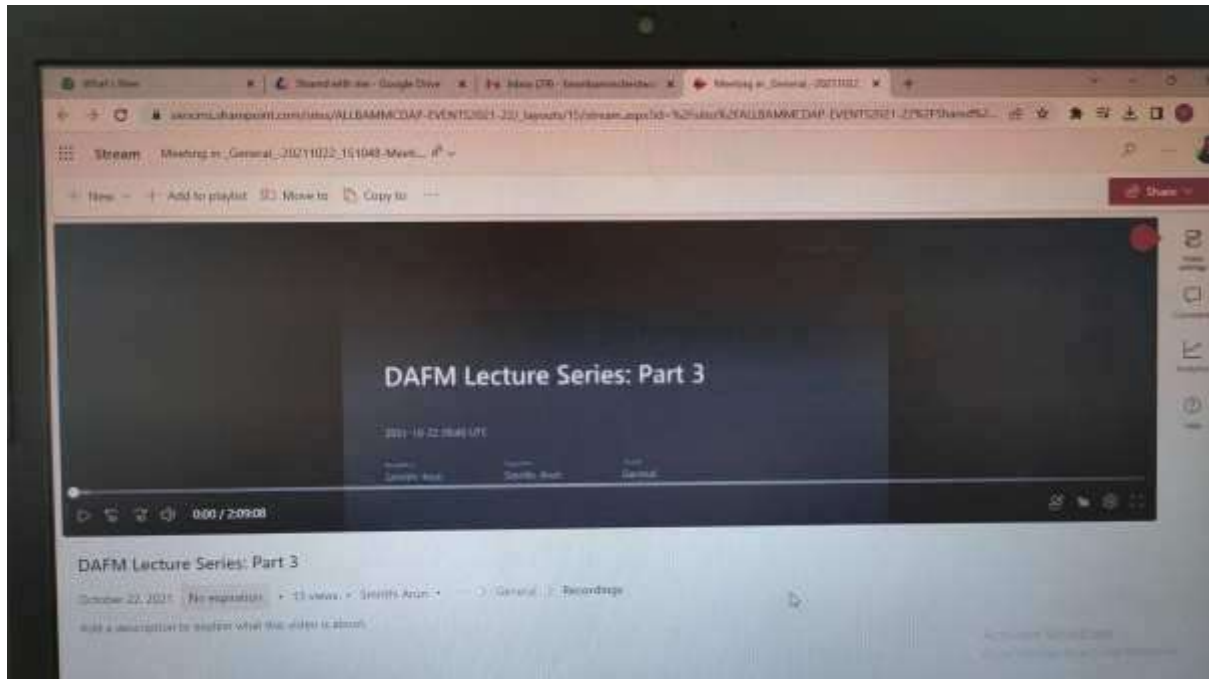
What I Wan | Shared with me - Google Drive | Inbox (79) | Meeting in_General_20211022

Stream Meeting in_General_20211022_151048-Meeti...

New Add to playlist Move to Copy to ···

Share

DAFM Lecture Series: Part 3

2021-10-22 09:40 UTC

Smrithi Arun Smrithi Arun General

0:00 / 2:09:08

DAFM Lecture Series: Part 3

October 22, 2021 No expiration • 13 views • Smrithi Arun • General > Recordings

Add a description to explain what this video is about.